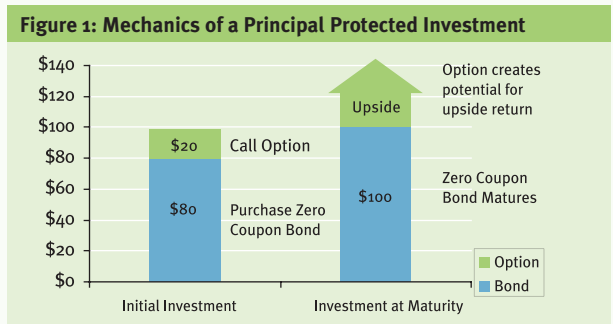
Figure 1: Mechanics of a Principal Protected Investment

$140
$120
$100
$80
$60
$40
$20
$0

$20 Call Option

$80 Purchase Zero Coupon Bond

Upside

Option creates potential for upside return

$100

Zero Coupon Bond Matures

Option
Bond

Initial Investment

Investment at Maturity